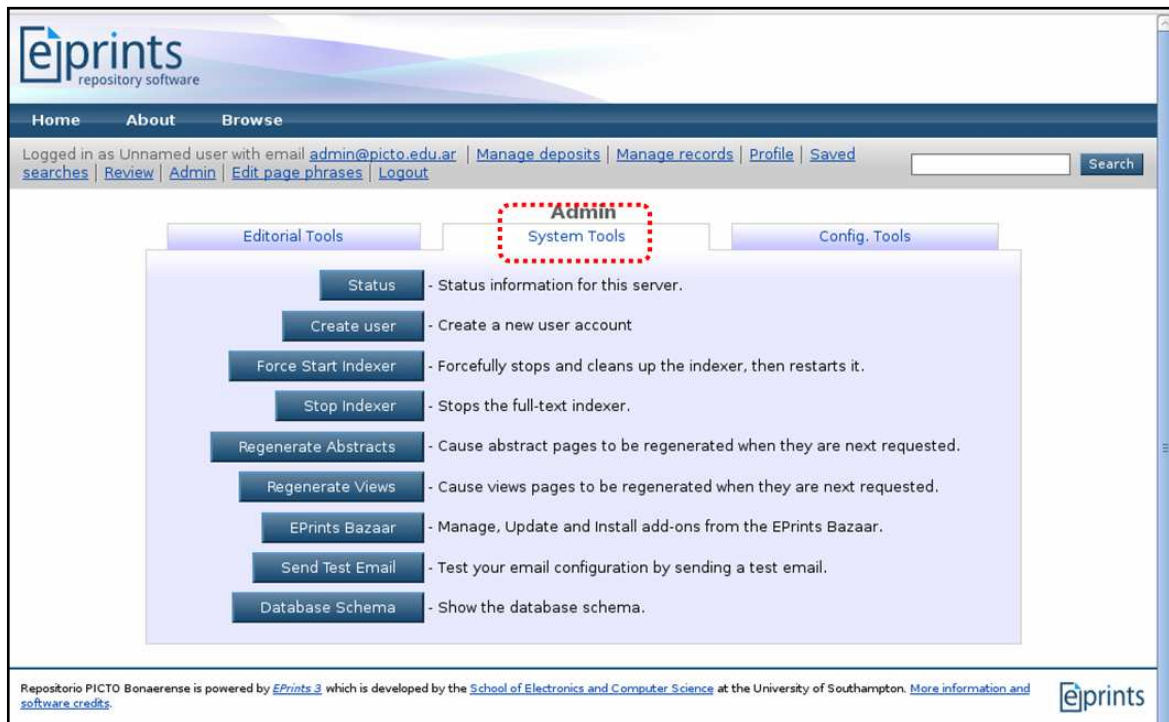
eprints
repository software

Home About Browse

Logged in as Unnamed user with email admin@picto.edu.ar | Manage deposits | Manage records | Profile | Saved searches | Review | Admin | Edit page phrases | Logout

Search

Admin

Editorial Tools System Tools Config. Tools

Status - Status information for this server.

Create user - Create a new user account

Force Start Indexer - Forcefully stops and cleans up the indexer, then restarts it.

Stop Indexer - Stops the full-text indexer.

Regenerate Abstracts - Cause abstract pages to be regenerated when they are next requested.

Regenerate Views - Cause views pages to be regenerated when they are next requested.

EPrints Bazaar - Manage, Update and Install add-ons from the EPrints Bazaar.

Send Test Email - Test your email configuration by sending a test email.

Database Schema - Show the database schema.

Repositorio PICTO Bonaerense is powered by EPrints 3 which is developed by the School of Electronics and Computer Science at the University of Southampton. More information and software credits.

eprints